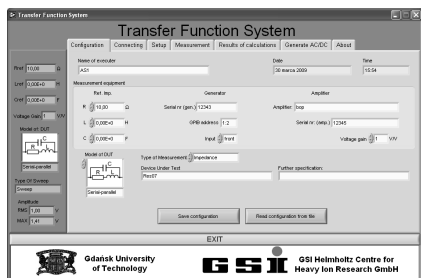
Transfer Function System

Transfer Function System

Configuration | Connecting | Setup | Measurement | Results of calculations | Generate AC/DC | About

Rref 10,00 Ω

Lref 0,000E+0 H

Cref 0,000E+0 F

Voltage Gain 1 V/V

Model of DUT

Serial-parallel

Type Of Sweep
Sweep

Amplitude
RMS 1,00 V
MAX 1,41 V

Name of executer
AS1

Date
30 marca 2009

Time
10:54

Measurement equipment

Ref. Imp.

R 10,00 Ω

L 0,000E+0 H

C 0,000E+0 F

Generator

Serial nr (gen.) 12343

GPIB address 1:2

Input front

Amplifier

Amplifier: bop

Serial nr. (amp.) 12345

Voltage gain 1 V/V

Model of DUT

Serial-parallel

Type of Measurement Impedance

Device Under Test
Res07

Further specification:

Save configuration

Read configuration from file

EXIT

Gdańsk University of Technology

GSI

GSI Helmholtz Centre for Heavy Ion Research GmbH